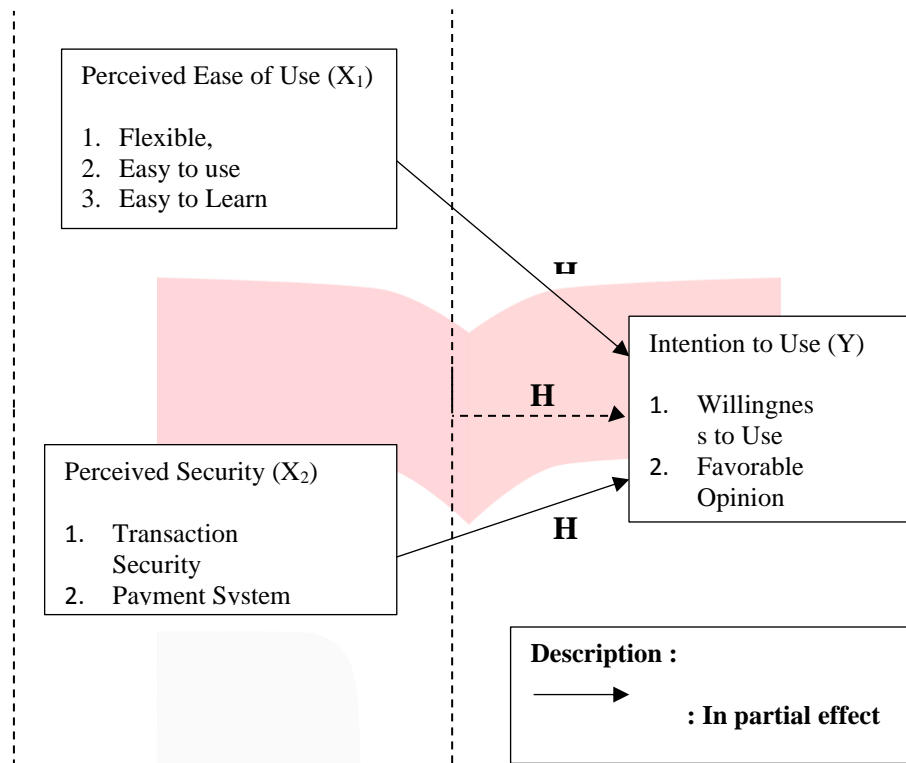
Perceived Ease of Use ($X_1$)

1. Flexible,
2. Easy to use
3. Easy to Learn

H

Intention to Use (Y)

1. Willingnes s to Use
2. Favorable Opinion

H

Perceived Security ($X_2$)

1. Transaction Security
2. Payment System

H

Description :

: In partial effect